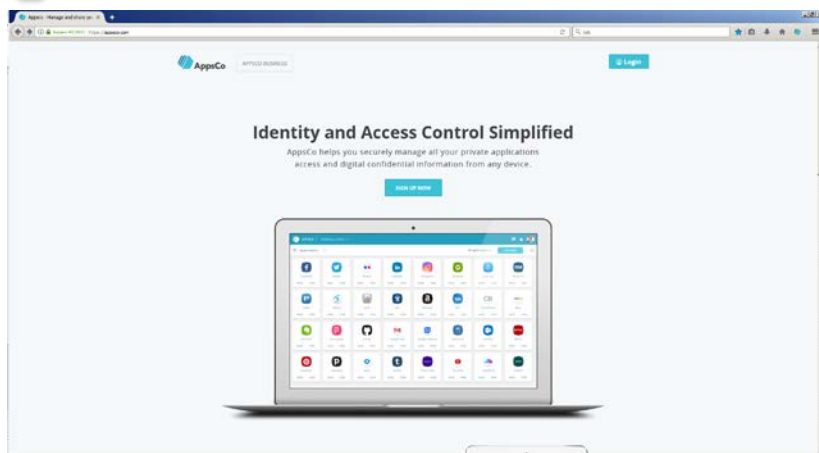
AppsCo - Manage and share yo... ×

Appsco INC (HR) | https://appsco.com

Q Ask

AppsCo

APPSCO BUSINESS

Login

Identity and Access Control Simplified

AppsCo helps you securely manage all your private applications access and digital confidential information from any device.

SIGN UP NOW